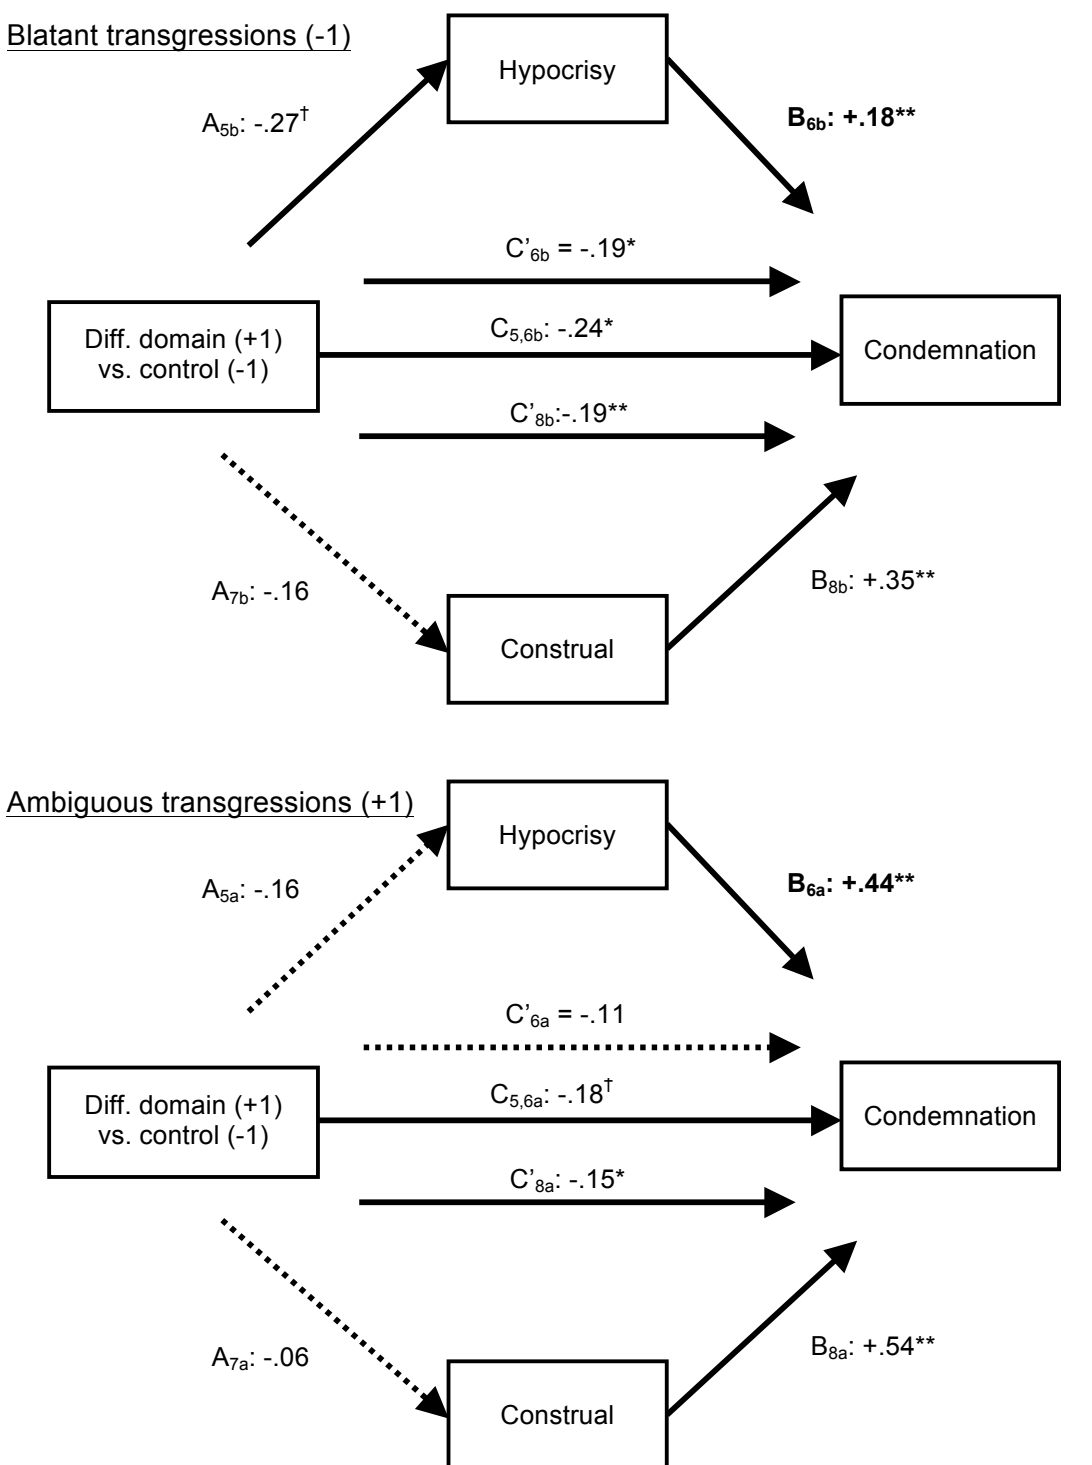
Blatant transgressions (-1)

Hypocrisy

$A_{5b}$: -.27$^{\dagger}$

**$B_{6b}$: +.18****

$C'_{6b}$ = -.19*

Diff. domain (+1) vs. control (-1)

$C_{5,6b}$: -.24*

Condemnation

$C'_{8b}$:-.19**

$A_{7b}$: -.16

$B_{8b}$: +.35**

Construal

Ambiguous transgressions (+1)

Hypocrisy

$A_{5a}$: -.16

**$B_{6a}$: +.44****

$C'_{6a}$ = -.11

Diff. domain (+1) vs. control (-1)

$C_{5,6a}$: -.18$^{\dagger}$

Condemnation

$C'_{8a}$: -.15*

$A_{7a}$: -.06

$B_{8a}$: +.54**

Construal